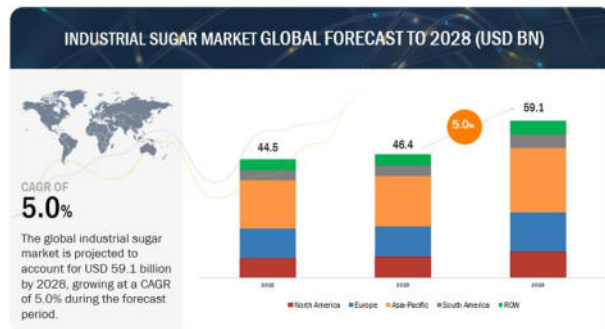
INDUSTRIAL SUGAR MARKET GLOBAL FORECAST TO 2028 (USD BN)

CAGR OF
5.0%

The global industrial sugar market is projected to account for USD 59.1 billion by 2028, growing at a CAGR of 5.0% during the forecast period.

44.5

46.4

5.0%

59.1

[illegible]

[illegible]

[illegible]

North America
Europe
Asia-Pacific
South America
ROW